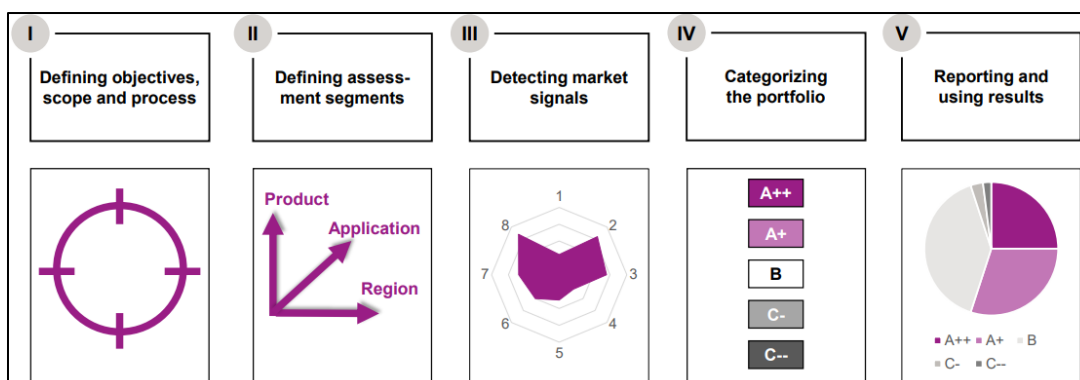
I

Defining objectives, scope and process

II

Defining assessment segments

III

Detecting market signals

IV

Categorizing the portfolio

V

Reporting and using results

Product

Application

Region

1
2
3
4
5
6
7
8

A++

A+

B

C-

C--

A++ A+ B
C- C--